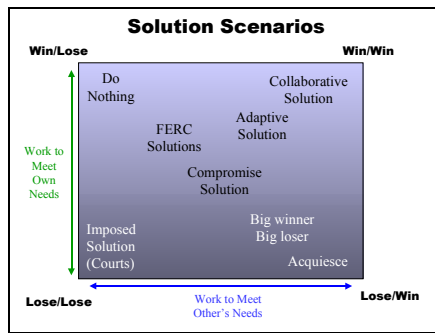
Solution Scenarios

Win/Lose

Win/Win

Do Nothing

Collaborative Solution

Adaptive Solution

FERC Solutions

Work to Meet Own Needs

Compromise Solution

Imposed Solution (Courts)

Big winner Big loser

Acquiesce

Lose/Lose

Lose/Win

Work to Meet Other's Needs